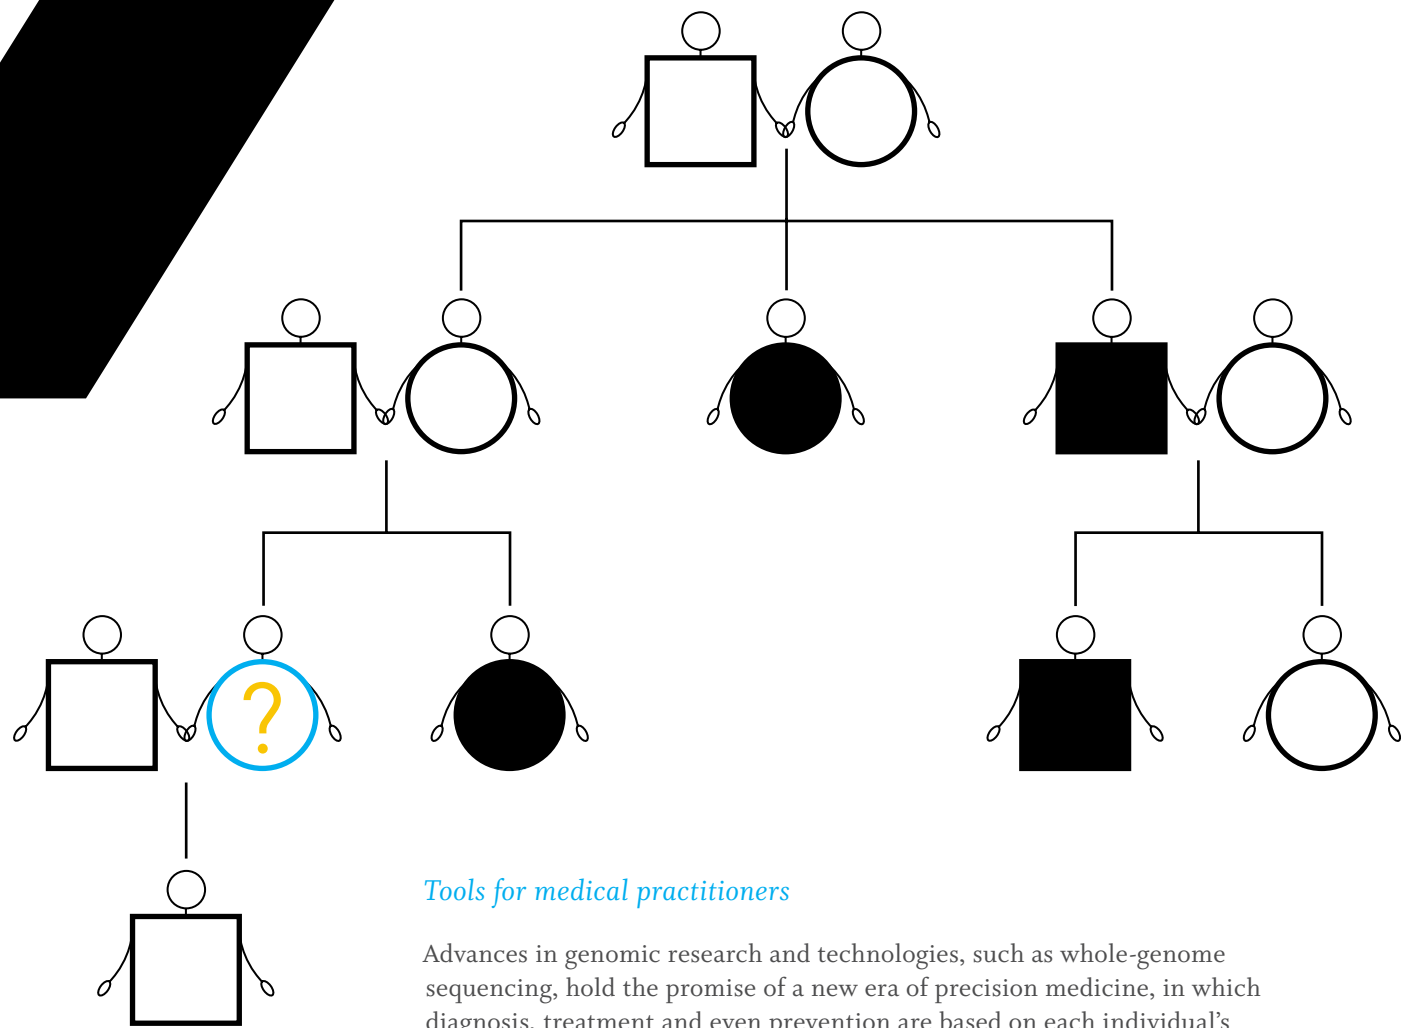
?

Tools for medical practitioners

Advances in genomic research and technologies, such as whole-genome sequencing, hold the promise of a new era of precision medicine, in which diagnosis, treatment and even prevention are based on each individual's